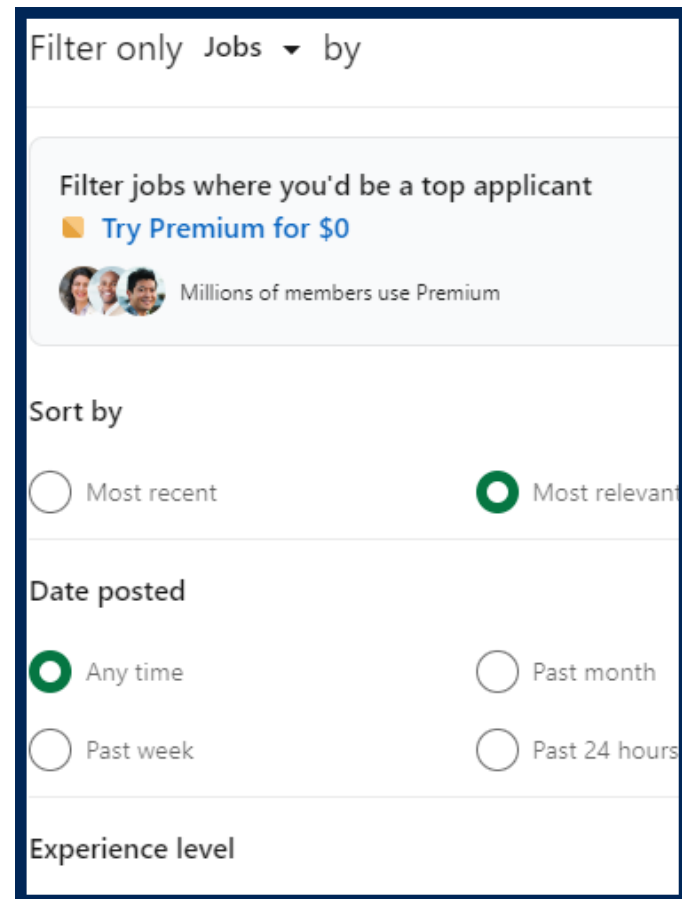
Filter only Jobs by

Filter jobs where you'd be a top applicant
Try Premium for $0
Millions of members use Premium

Sort by

Most recent
Most relevant

Date posted

Any time
Past month
Past week
Past 24 hours

Experience level